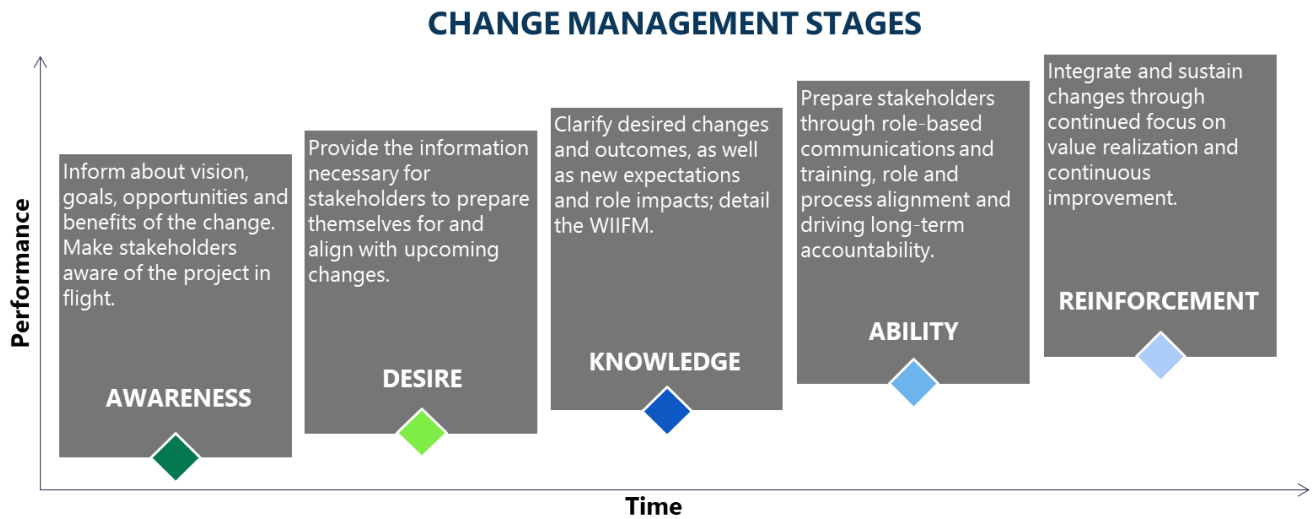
CHANGE MANAGEMENT STAGES

Performance

Inform about vision, goals, opportunities and benefits of the change. Make stakeholders aware of the project in flight.

AWARENESS

Provide the information necessary for stakeholders to prepare themselves for and align with upcoming changes.

DESIRE

Clarify desired changes and outcomes, as well as new expectations and role impacts; detail the WIIFM.

KNOWLEDGE

Prepare stakeholders through role-based communications and training, role and process alignment and driving long-term accountability.

ABILITY

Integrate and sustain changes through continued focus on value realization and continuous improvement.

REINFORCEMENT

Time